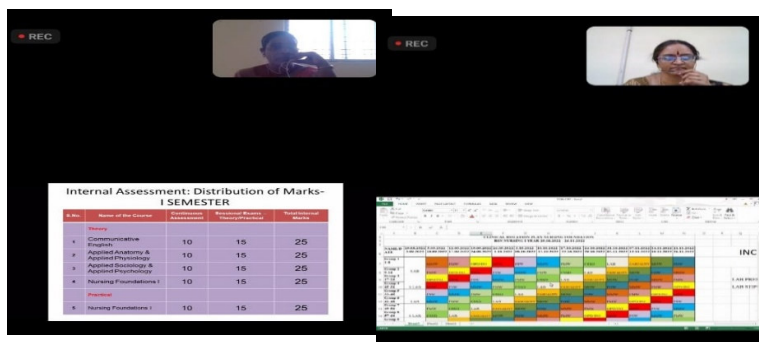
REC

REC

Internal Assessment: Distribution of Marks- I SEMESTER

| S.No. | Name of the Course | Continuous Assessment | Sessional Exams Theory/Practical | Total Internal Marks |
|---|---|---|---|---|
| | Theory | | | |
| 1 | Communicative English | 10 | 15 | 25 |
| 2 | Applied Anatomy & Applied Physiology | 10 | 15 | 25 |
| 3 | Applied Sociology & Applied Psychology | 10 | 15 | 25 |
| 4 | Nursing Foundations I | 10 | 15 | 25 |
| | Practical | | | |
| 5 | Nursing Foundations I | 10 | 15 | 25 |

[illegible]

INC

LAB PRO

LAB STUD